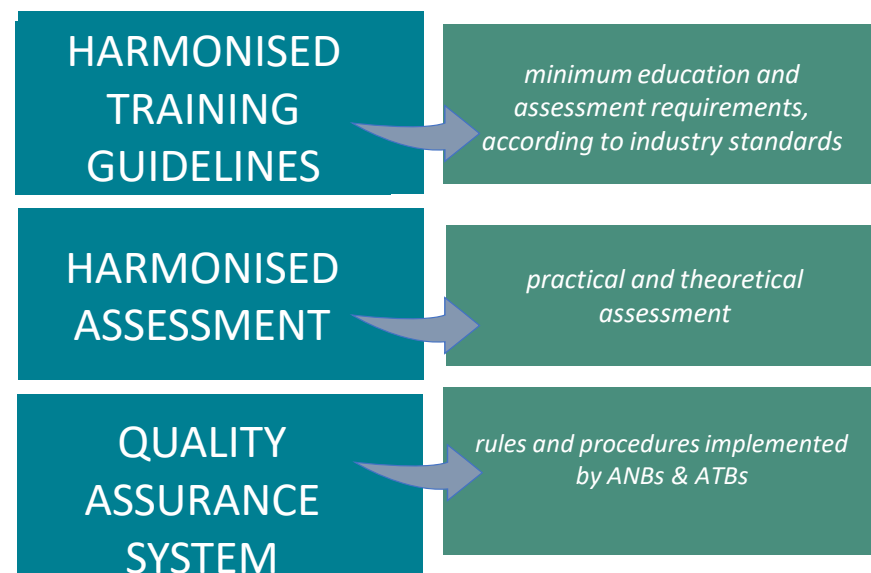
HARMONISED TRAINING GUIDELINES

minimum education and assessment requirements, according to industry standards

HARMONISED ASSESSMENT

practical and theoretical assessment

QUALITY ASSURANCE SYSTEM

rules and procedures implemented by ANBs & ATBs